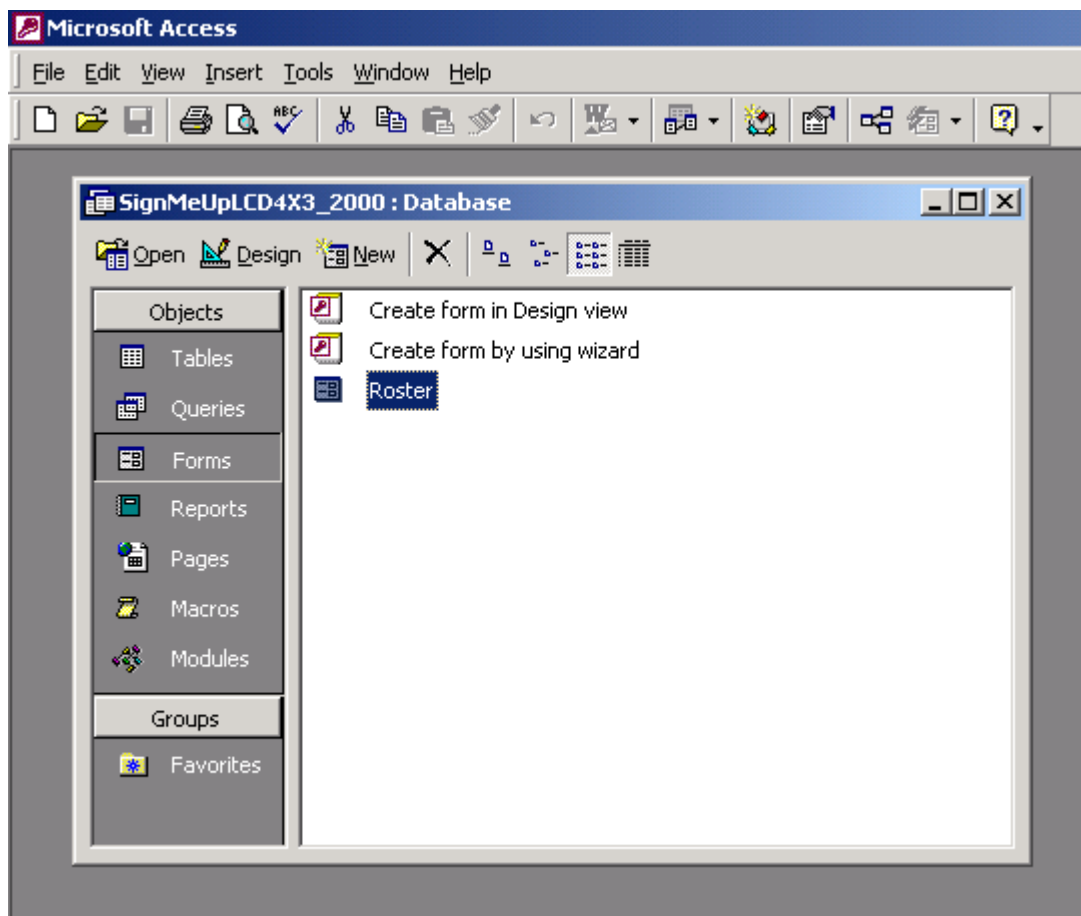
Microsoft Access

File Edit View Insert Tools Window Help

SignMeUpLCD4X3_2000 : Database

Open Design New

Objects
Tables
Queries
Forms
Reports
Pages
Macros
Modules
Groups
Favorites

Create form in Design view
Create form by using wizard
Roster